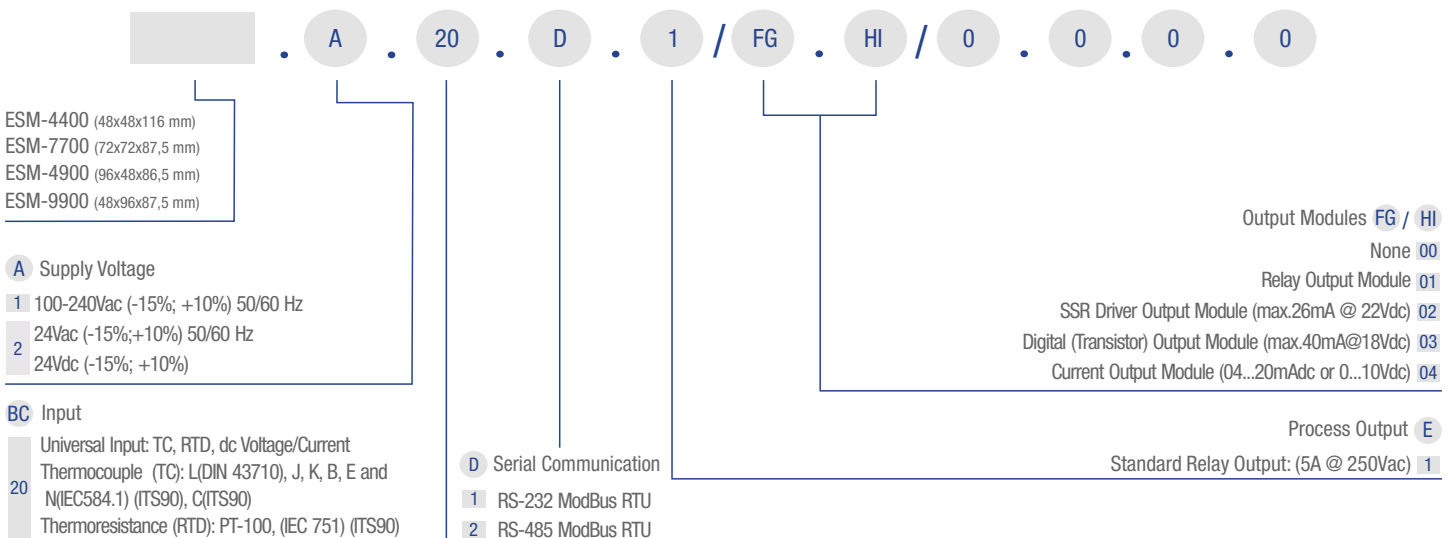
. A . 20 . D . 1 / FG . HI / 0 . 0 . 0 . 0

ESM-4400 (48x48x116 mm)
ESM-7700 (72x72x87,5 mm)
ESM-4900 (96x48x86,5 mm)
ESM-9900 (48x96x87,5 mm)

A Supply Voltage
1 100-240Vac (-15%; +10%) 50/60 Hz
2 24Vac (-15%;+10%) 50/60 Hz
24Vdc (-15%; +10%)

BC Input
20 Universal Input: TC, RTD, dc Voltage/Current
Thermocouple (TC): L(DIN 43710), J, K, B, E and N(IEC584.1) (ITS90), C(ITS90)
Thermoresistance (RTD): PT-100, (IEC 751) (ITS90)

D Serial Communication
1 RS-232 ModBus RTU
2 RS-485 ModBus RTU

Output Modules FG / HI
None 00
Relay Output Module 01
SSR Driver Output Module (max.26mA @ 22Vdc) 02
Digital (Transistor) Output Module (max.40mA@18Vdc) 03
Current Output Module (04...20mAdc or 0...10Vdc) 04

Process Output E
Standard Relay Output: (5A @ 250Vac) 1